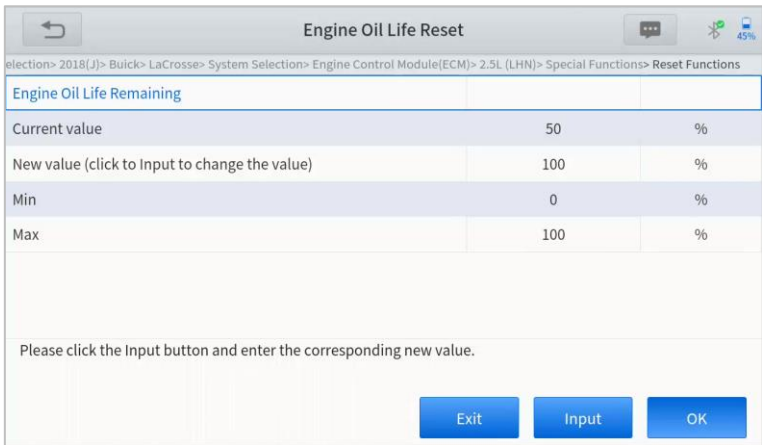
Engine Oil Life Reset

45%

election> 2018(J)> Buick> LaCrosse> System Selection> Engine Control Module(ECM)> 2.5L (LHN)> Special Functions> Reset Functions

| Engine Oil Life Remaining | | |
|---|---|---|
| Current value | 50 | % |
| New value (click to Input to change the value) | 100 | % |
| Min | 0 | % |
| Max | 100 | % |

Please click the Input button and enter the corresponding new value.

Exit Input OK